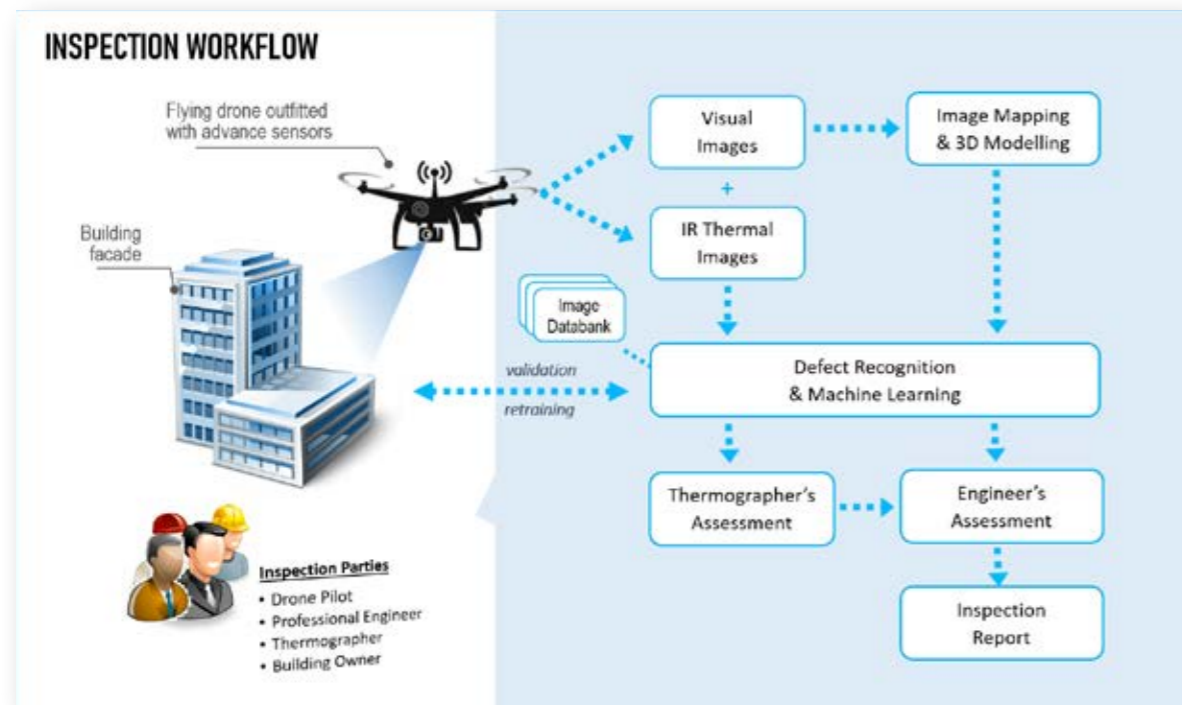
INSPECTION WORKFLOW

Flying drone outfitted with advance sensors

Building facade

Visual Images

+

IR Thermal Images

Image Mapping & 3D Modelling

Image Databank

validation

retraining

Defect Recognition & Machine Learning

Thermographer's Assessment

Engineer's Assessment

Inspection Report

Inspection Parties
• Drone Pilot
• Professional Engineer
• Thermographer
• Building Owner